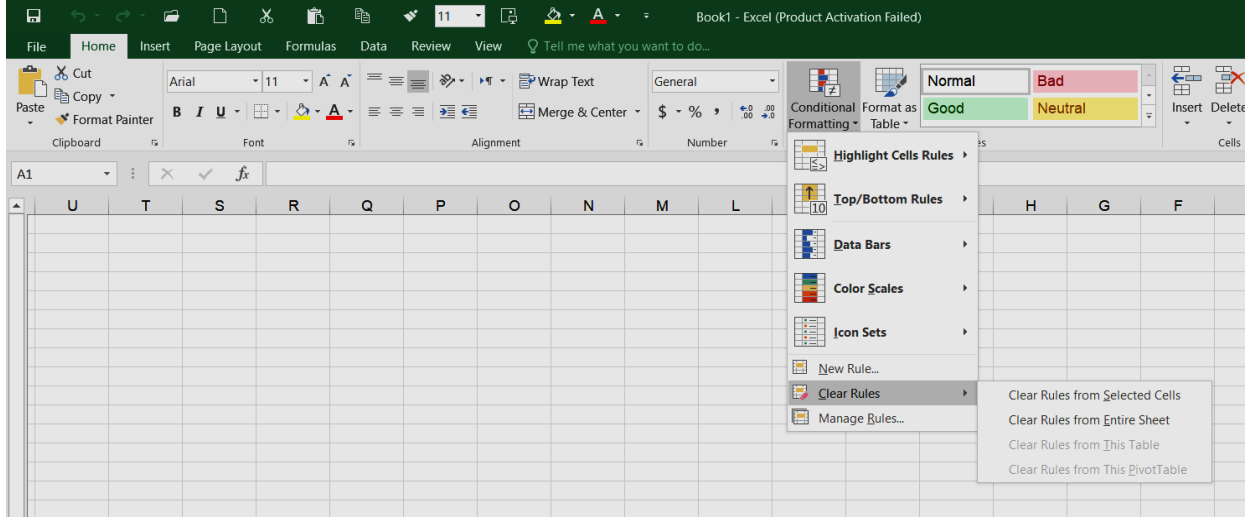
11 Book1 - Excel (Product Activation Failed)

File Home Insert Page Layout Formulas Data Review View Tell me what you want to do...

Cut
Copy
Paste Format Painter
Clipboard

Arial 11
B I U
Font

Wrap Text
Merge & Center
Alignment

General
$ % ,
Number

Conditional Formatting
Format as Table

Normal Bad
Good Neutral

Insert Delete
Cells

A1

U T S R Q P O N M L H G F

Highlight Cells Rules
Top/Bottom Rules
Data Bars
Color Scales
Icon Sets
New Rule...
Clear Rules
Manage Rules...

Clear Rules from Selected Cells
Clear Rules from Entire Sheet
Clear Rules from This Table
Clear Rules from This PivotTable